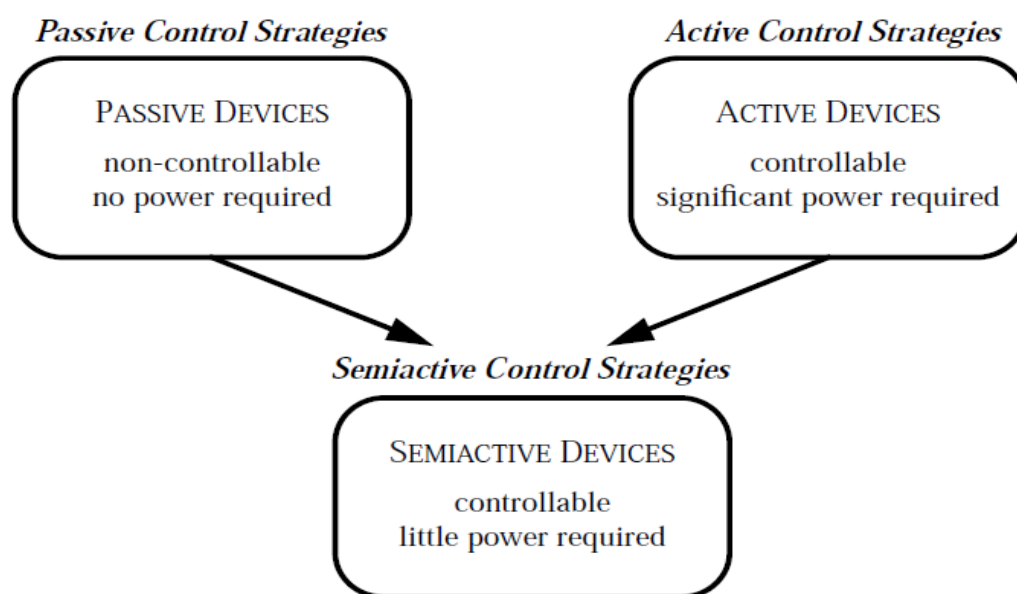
Passive Control Strategies

PASSIVE DEVICES
non-controllable
no power required

Active Control Strategies

ACTIVE DEVICES
controllable
significant power required

Semiactive Control Strategies

SEMIACTIVE DEVICES
controllable
little power required